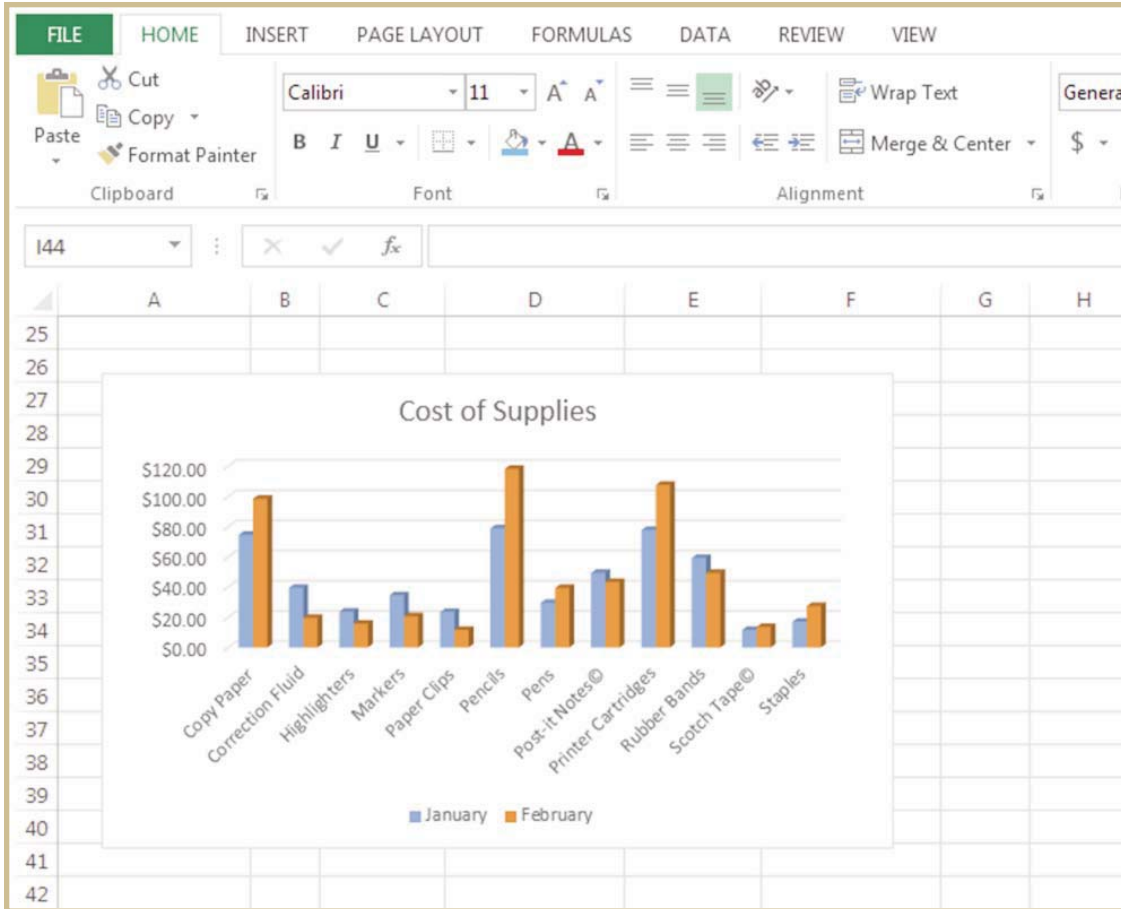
FILE HOME INSERT PAGE LAYOUT FORMULAS DATA REVIEW VIEW

Cut
Copy
Paste
Format Painter
Clipboard

Calibri 11
A A
B I U
Font

Wrap Text
Merge & Center
Alignment

Genera
$

I44
$f_x$

| | A | B | C | D | E | F | G | H |
|---|---|---|---|---|---|---|---|---|
| 25 | | | | | | | | |
| 26 | | | | | | | | |
| 27 | | | | | | | | |
| 28 | | | | | | | | |
| 29 | | | | | | | | |
| 30 | | | | | | | | |
| 31 | | | | | | | | |
| 32 | | | | | | | | |
| 33 | | | | | | | | |
| 34 | | | | | | | | |
| 35 | | | | | | | | |
| 36 | | | | | | | | |
| 37 | | | | | | | | |
| 38 | | | | | | | | |
| 39 | | | | | | | | |
| 40 | | | | | | | | |
| 41 | | | | | | | | |
| 42 | | | | | | | | |

Cost of Supplies

$120.00
$100.00
$80.00
$60.00
$40.00
$20.00
$0.00

Copy Paper
Correction Fluid
Highlighters
Markers
Paper Clips
Pencils
Pens
Post-it Notes©
Printer Cartridges
Rubber Bands
Scotch Tape©
Staples

January February